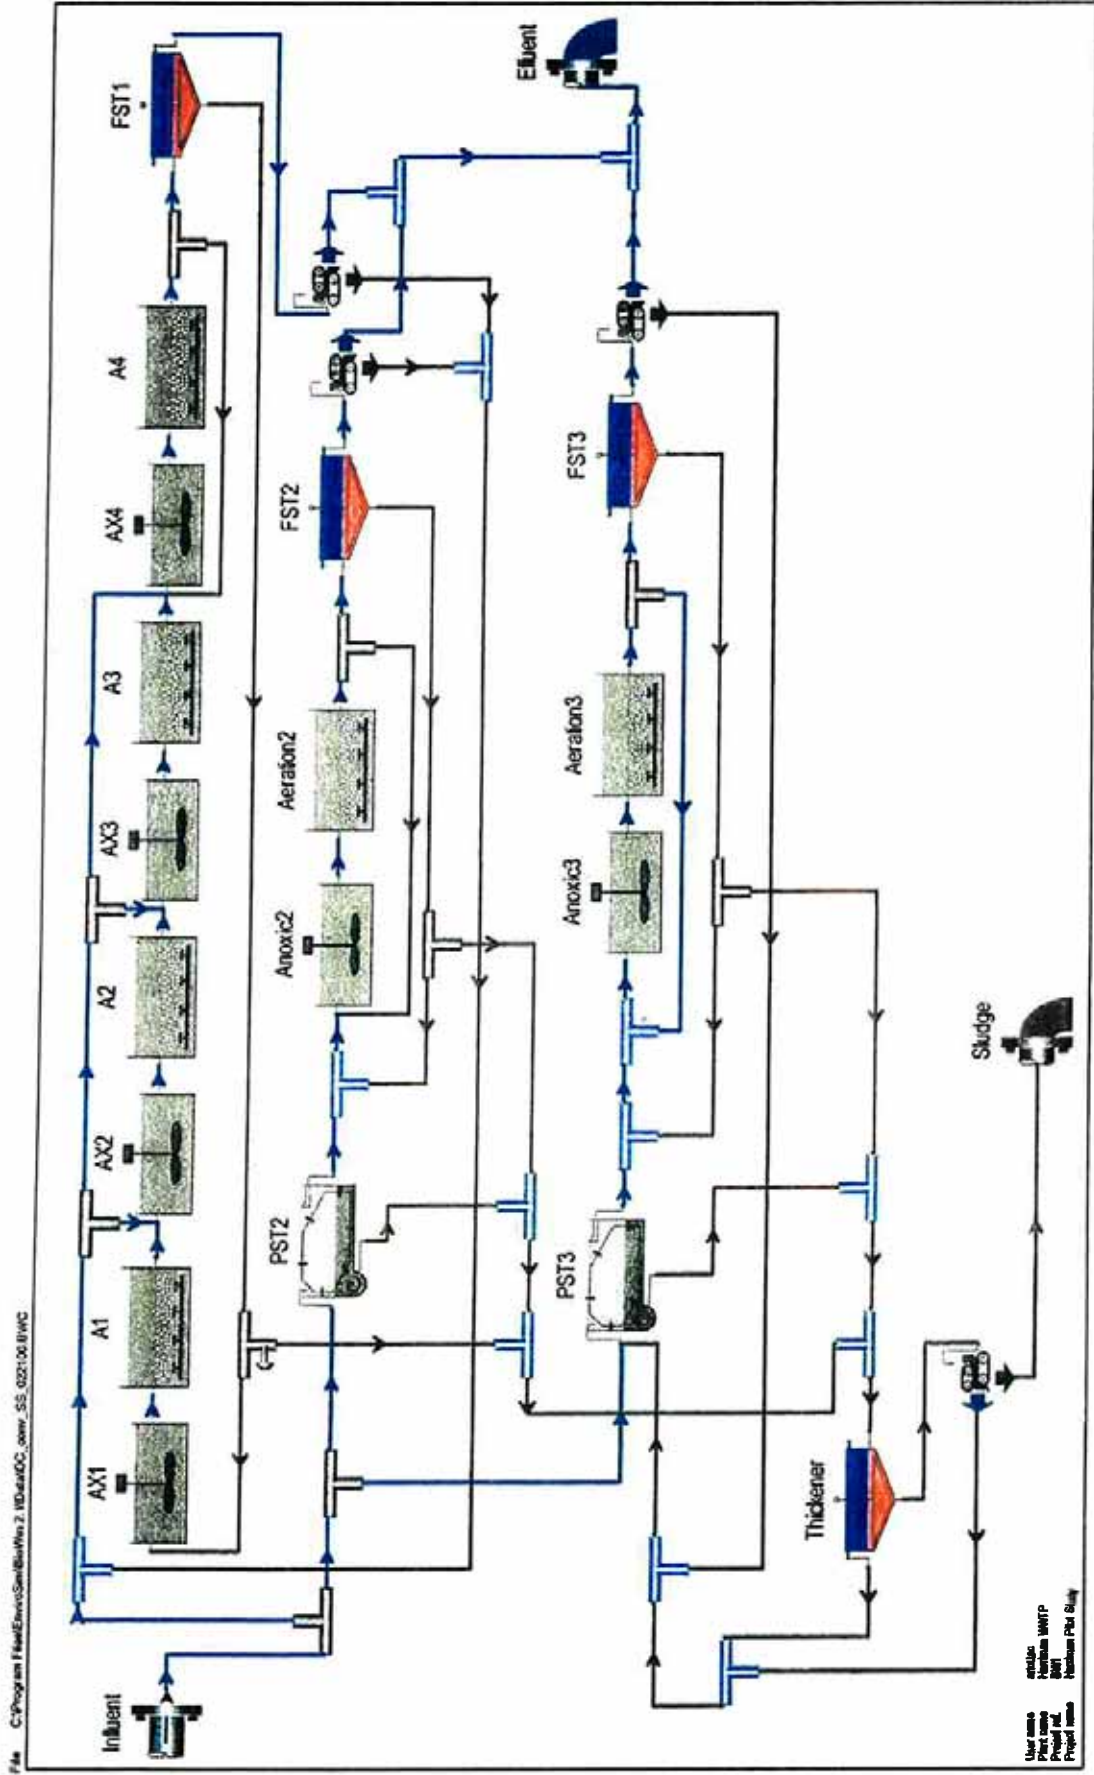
File C:\Program Files\EnviroSim\BioWin 2.1\Data\OC_conv_SS_022100.BWC

Influent

AX1

A1

AX2

A2

AX3

A3

AX4

A4

FST1

Effluent

PST2

Anoxic2

Aeration2

FST2

PST3

Anoxic3

Aeration3

FST3

Thickener

Sludge

User name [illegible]
Plant name Hanham WWTP
Project ref. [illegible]
Project name Hanham Pilot Study